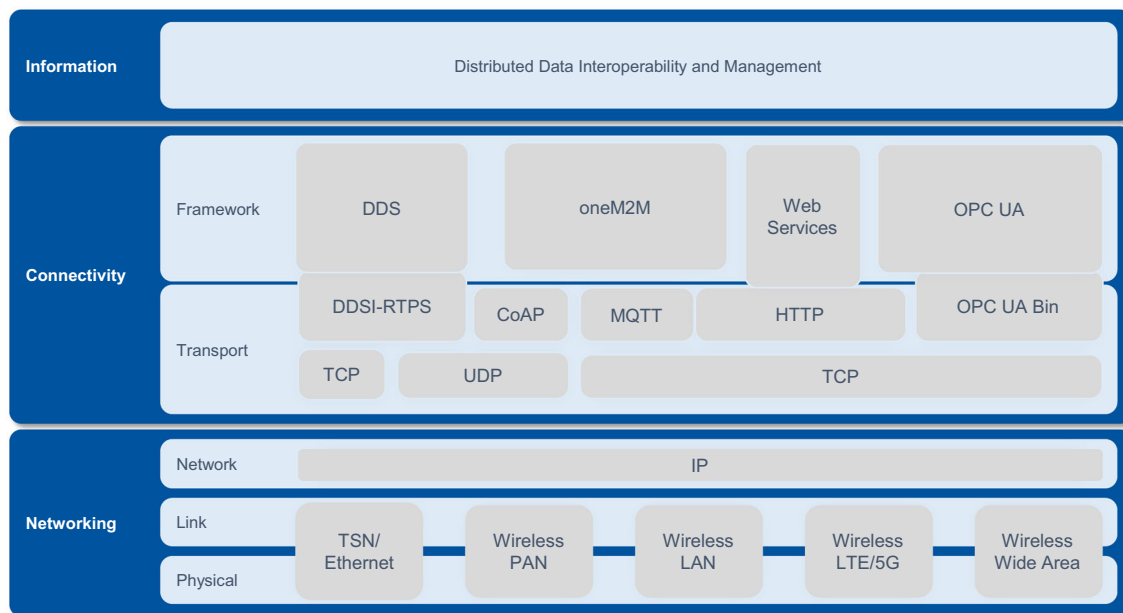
Information

Distributed Data Interoperability and Management

Connectivity

Framework

DDS

oneM2M

Web Services

OPC UA

Transport

DDSI-RTPS

CoAP

MQTT

HTTP

OPC UA Bin

TCP

UDP

TCP

Networking

Network

IP

Link

Physical

TSN/ Ethernet

Wireless PAN

Wireless LAN

Wireless LTE/5G

Wireless Wide Area